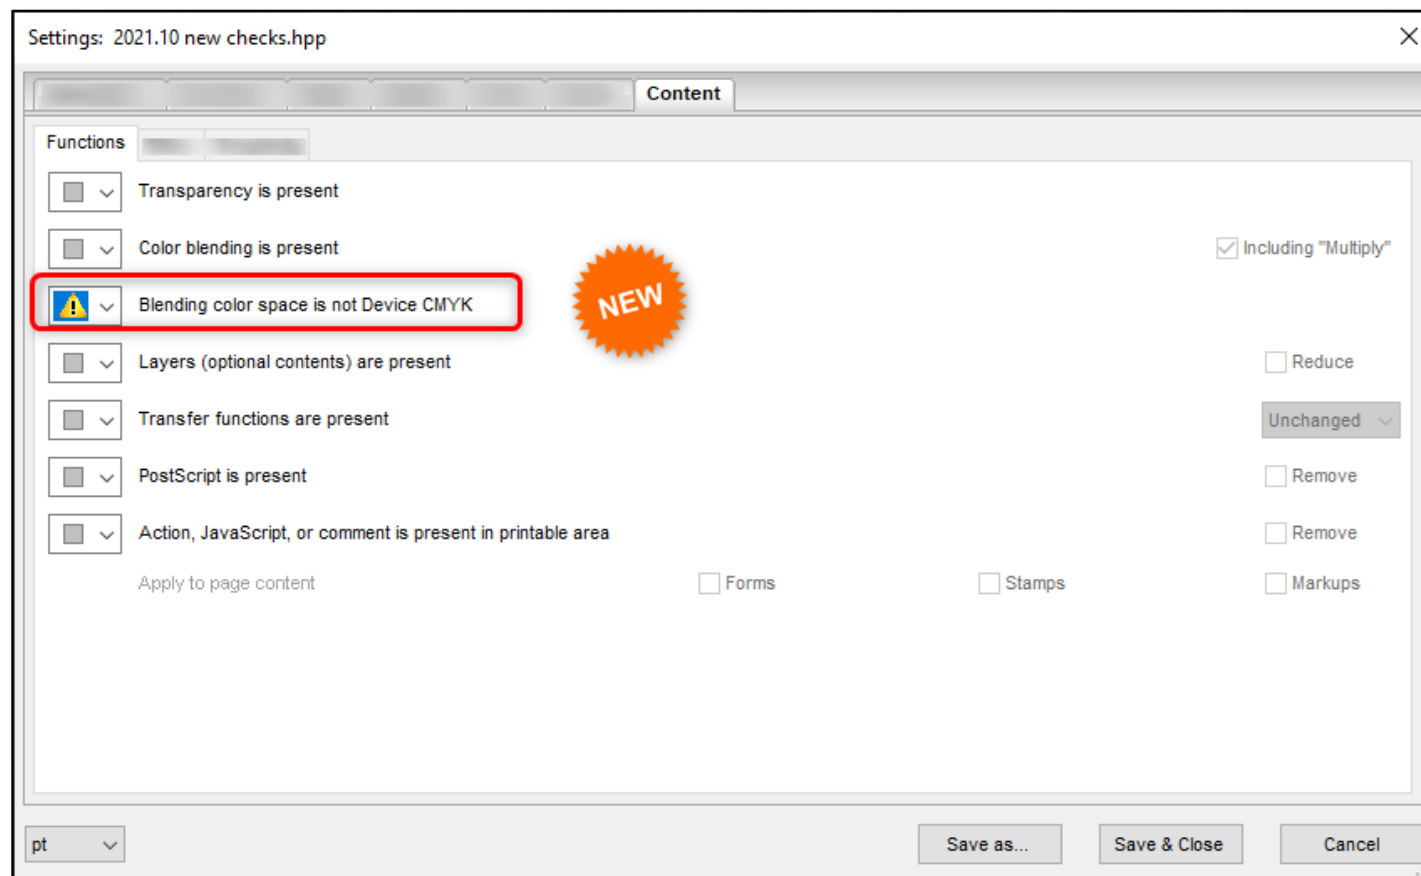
Settings: 2021.10 new checks.hpp

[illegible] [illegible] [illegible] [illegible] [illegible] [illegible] Content

Functions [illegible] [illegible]

Transparency is present

Color blending is present

Including "Multiply"

Blending color space is not Device CMYK

NEW

Layers (optional contents) are present

Reduce

Transfer functions are present

Unchanged

PostScript is present

Remove

Action, JavaScript, or comment is present in printable area

Remove

Apply to page content

Forms

Stamps

Markups

pt

Save as...

Save & Close

Cancel